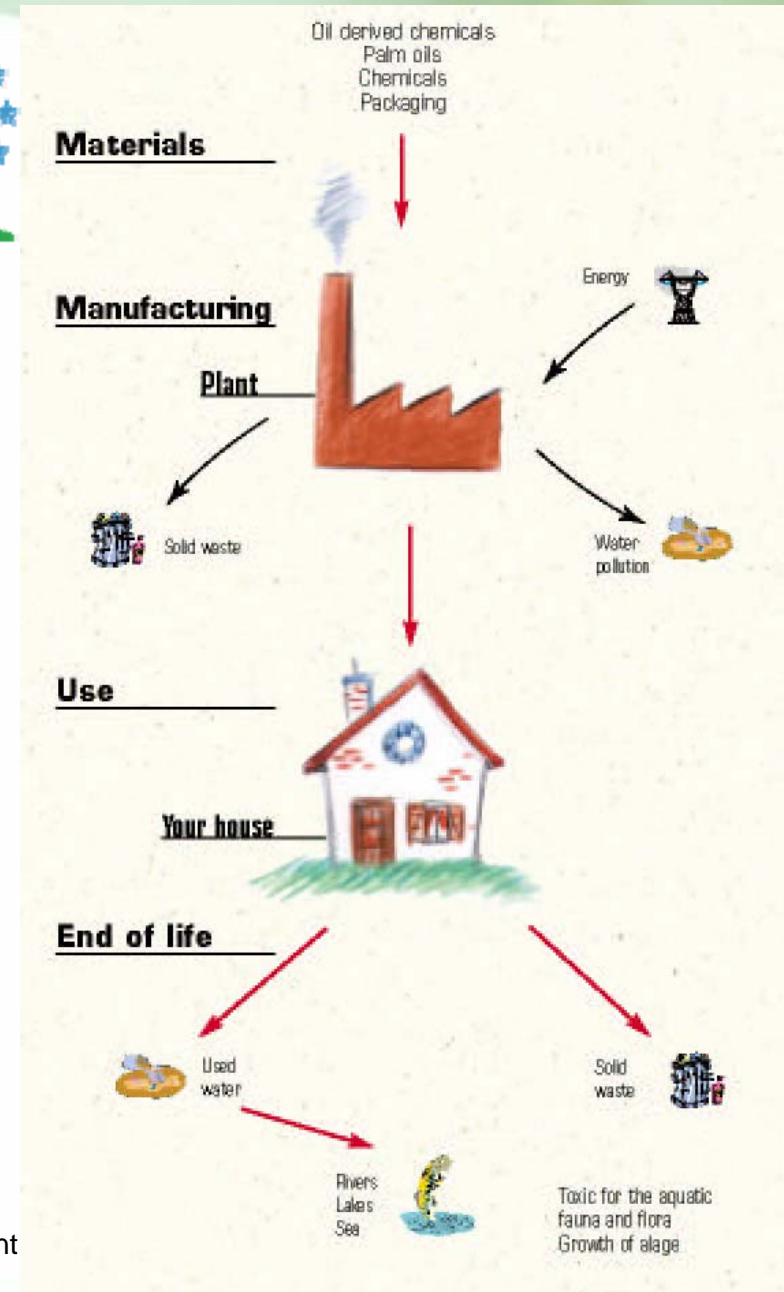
Oil derived chemicals
Palm oils
Chemicals
Packaging

Materials

Manufacturing

Energy

Plant

Solid waste

Water pollution

Use

Your house

End of life

Used water

Solid waste

Rivers
Lakes
Sea

Toxic for the aquatic fauna and flora
Growth of alage

nt